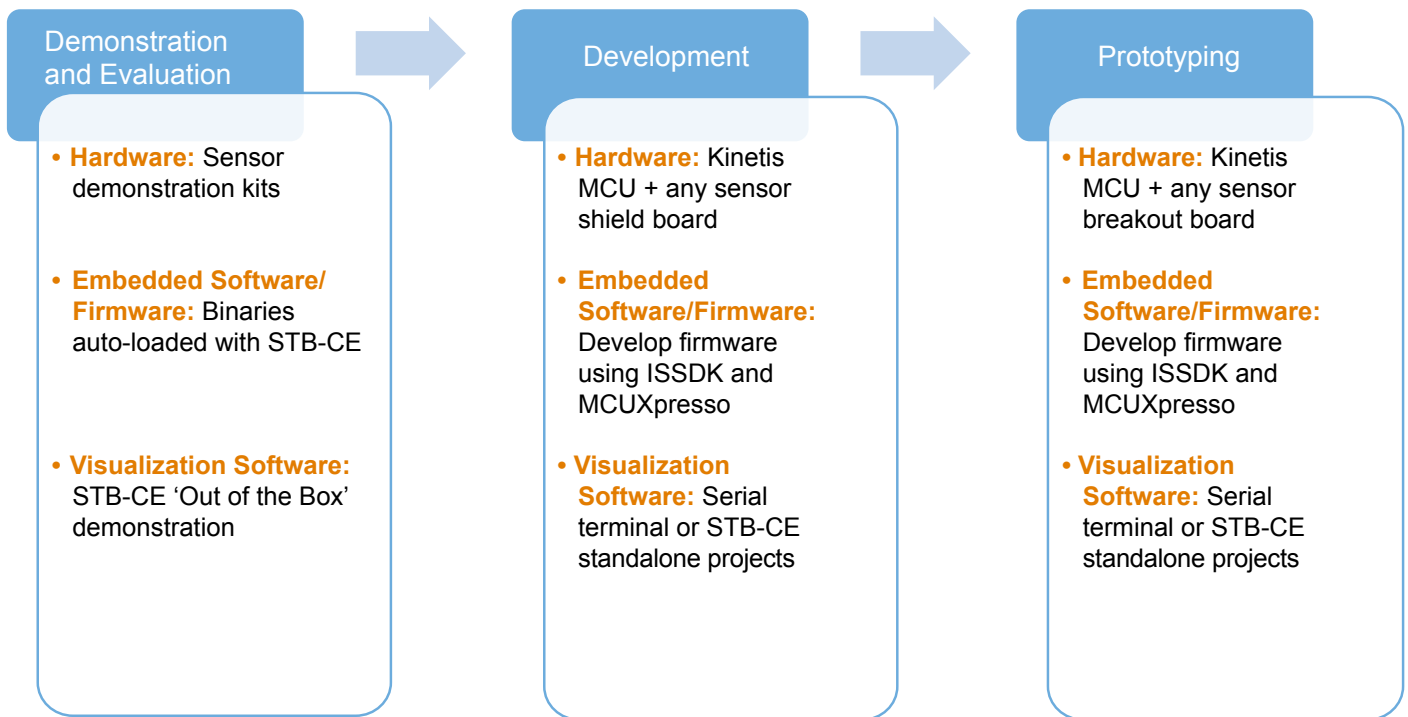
Demonstration and Evaluation

• Hardware: Sensor demonstration kits

• Embedded Software/ Firmware: Binaries auto-loaded with STB-CE

• Visualization Software: STB-CE ‘Out of the Box’ demonstration

Development

• Hardware: Kinetis MCU + any sensor shield board

• Embedded Software/Firmware: Develop firmware using ISSDK and MCUXpresso

• Visualization Software: Serial terminal or STB-CE standalone projects

Prototyping

• Hardware: Kinetis MCU + any sensor breakout board

• Embedded Software/Firmware: Develop firmware using ISSDK and MCUXpresso

• Visualization Software: Serial terminal or STB-CE standalone projects